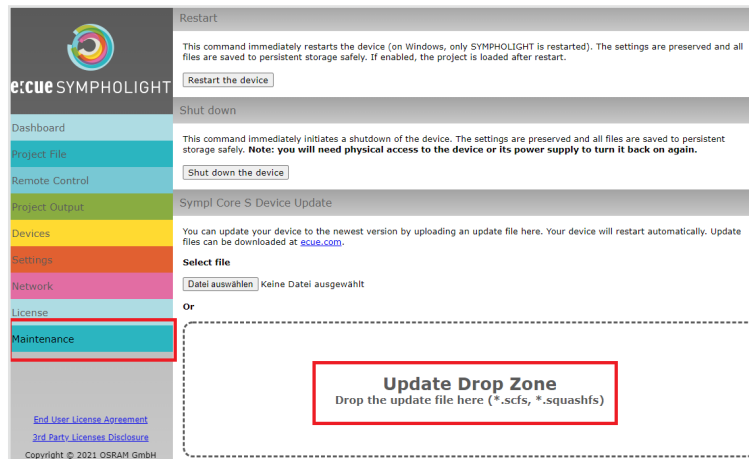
e:cue SYMPHOLIGHT

Dashboard
Project File
Remote Control
Project Output
Devices
Settings
Network
License
Maintenance

End User License Agreement
3rd Party Licenses Disclosure
Copyright © 2021 OSRAM GmbH

Restart

This command immediately restarts the device (on Windows, only SYMPHOLIGHT is restarted). The settings are preserved and all files are saved to persistent storage safely. If enabled, the project is loaded after restart.

Restart the device

Shut down

This command immediately initiates a shutdown of the device. The settings are preserved and all files are saved to persistent storage safely. **Note: you will need physical access to the device or its power supply to turn it back on again.**

Shut down the device

Sympl Core S Device Update

You can update your device to the newest version by uploading an update file here. Your device will restart automatically. Update files can be downloaded at ecue.com.

**Select file**

Datei auswählen Keine Datei ausgewählt

**Or**

Update Drop Zone
Drop the update file here (*.scfs, *.squashfs)